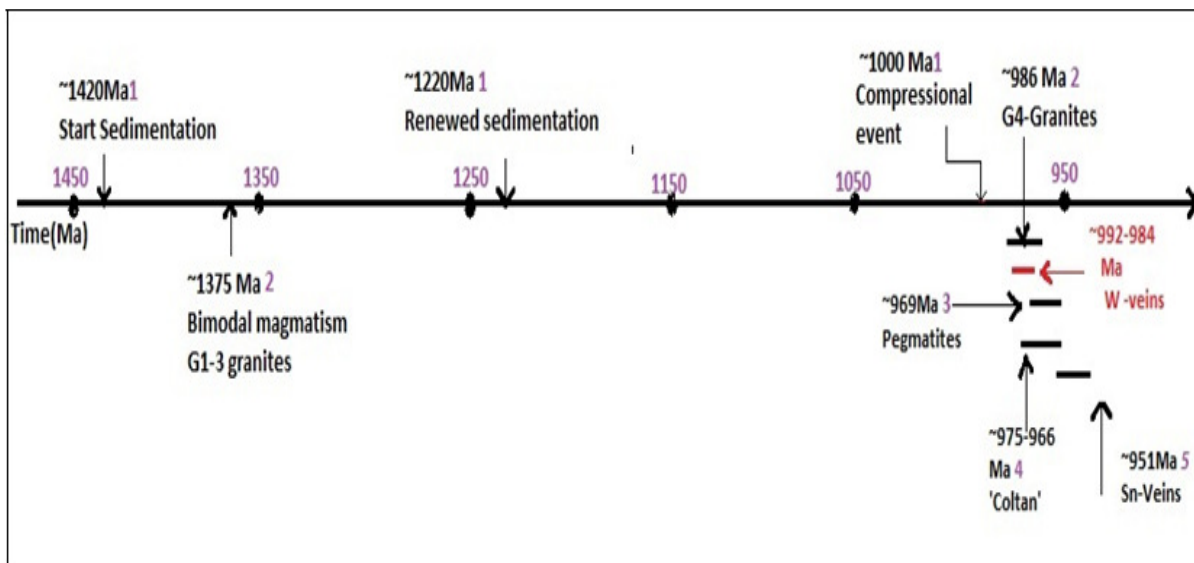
~1420Ma1
Start Sedimentation

~1220Ma 1
Renewed sedimentation

~1000 Ma1
Compressional event

~986 Ma 2
G4-Granites

1450 1350 1250 1150 1050 950

Time(Ma)

~1375 Ma 2
Bimodal magmatism
G1-3 granites

~992-984 Ma
W -veins

~969Ma 3
Pegmatites

~975-966 Ma 4
'Coltan'

~951Ma 5
Sn-Veins